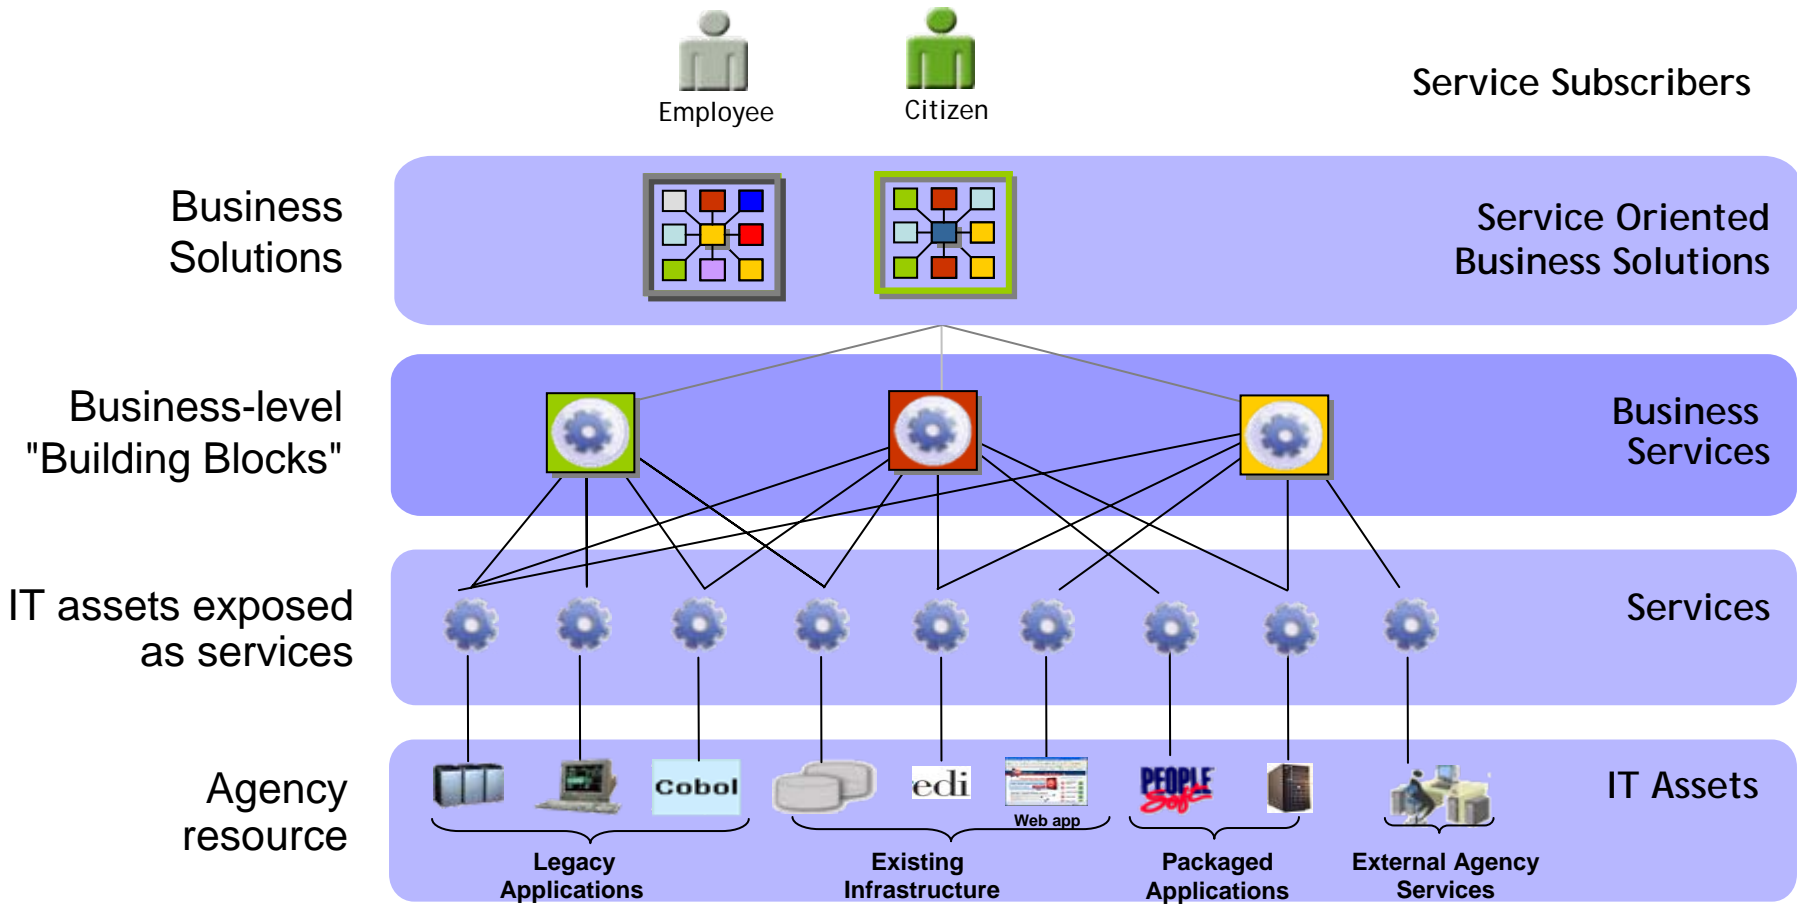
Employee

Citizen

Service Subscribers

Business Solutions

Service Oriented Business Solutions

Business-level "Building Blocks"

Business Services

IT assets exposed as services

Services

Agency resource

Cobol

edi

Web app

PEOPLE Soft

IT Assets

Legacy Applications

Existing Infrastructure

Packaged Applications

External Agency Services